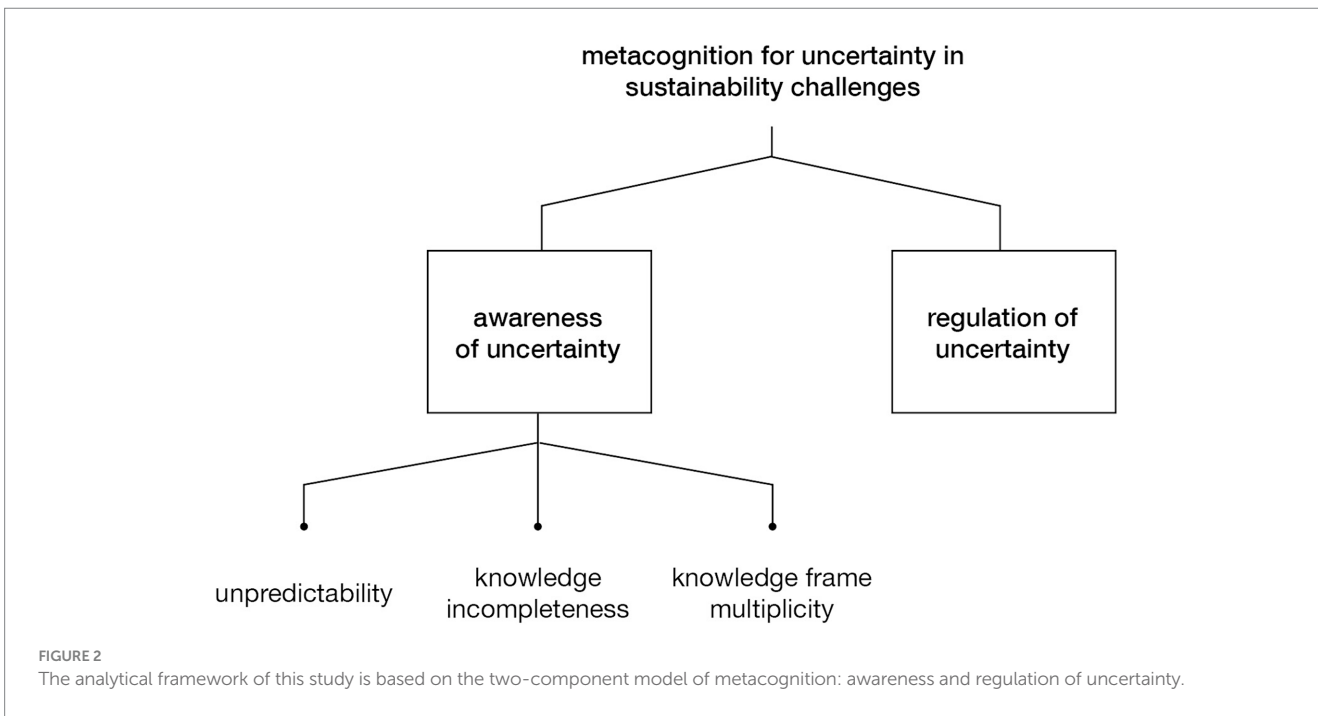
metacognition for uncertainty in sustainability challenges

awareness of uncertainty

regulation of uncertainty

unpredictability

knowledge incompleteness

knowledge frame multiplicity

FIGURE 2
The analytical framework of this study is based on the two-component model of metacognition: awareness and regulation of uncertainty.